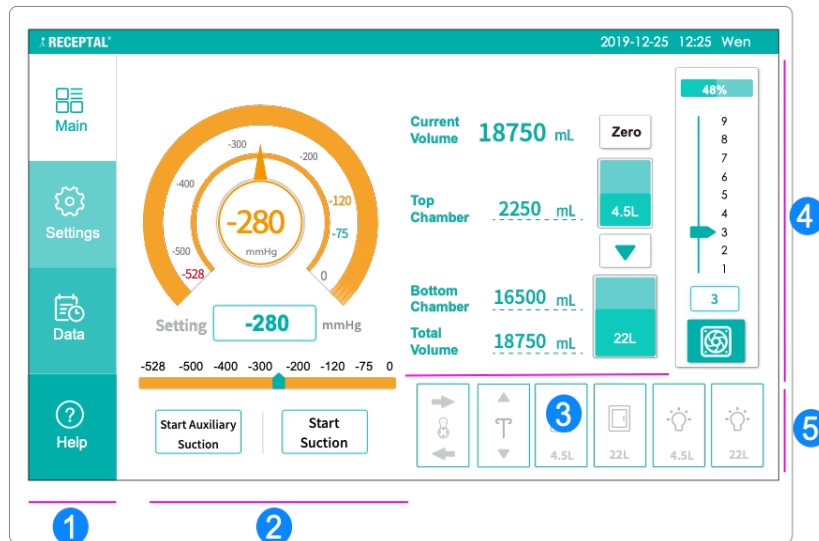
RECEPTAL 2019-12-25 12:25 Wen

Main

Settings

Data

Help

-300 -200 -400 -120 -75 -500 -528 0

-280
mmHg

Setting -280 mmHg

-528 -500 -400 -300 -200 -120 -75 0

Start Auxiliary Suction

Start Suction

Current Volume 18750 mL Zero

Top Chamber 2250 mL 4.5L

Bottom Chamber 16500 mL

Total Volume 18750 mL 22L

48%

9
8
7
6
5
4
3
2
1

3

4.5L 22L 4.5L 22L

1 2 3 4 5